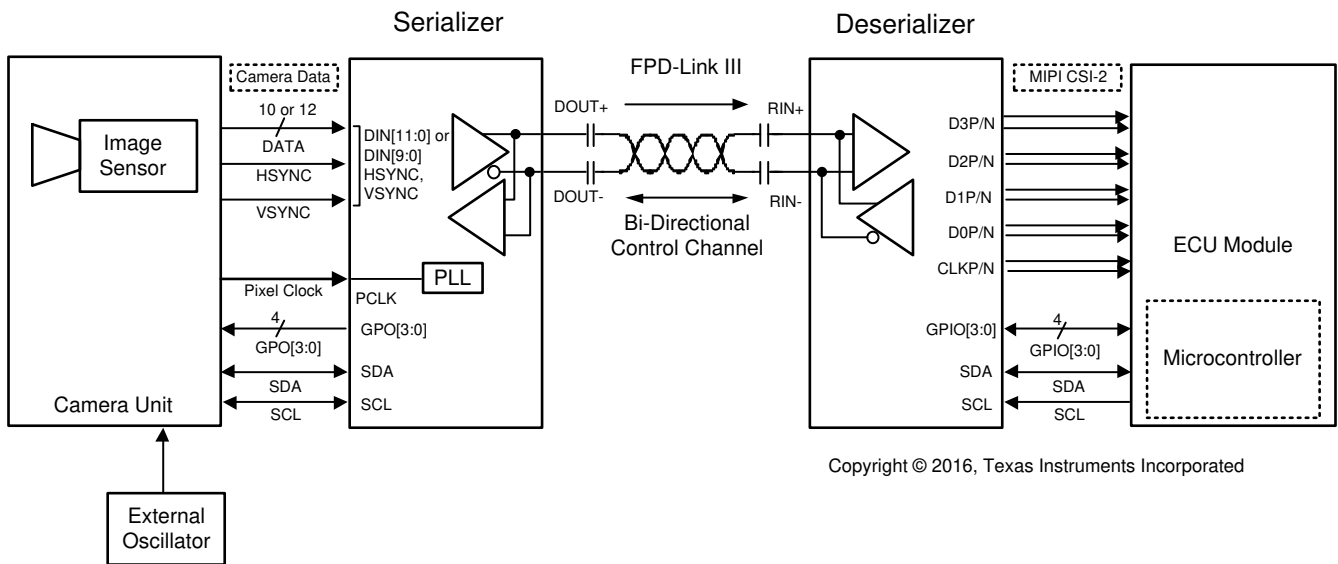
Serializer

Deserializer

Camera Data

FPD-Link III

MIPI CSI-2

10 or 12

DATA

HSYNC

VSYNC

Image Sensor

DIN[11:0] or DIN[9:0] HSYNC, VSYNC

DOUT+

DOUT-

RIN+

RIN-

Bi-Directional Control Channel

D3P/N

D2P/N

D1P/N

D0P/N

CLKP/N

ECU Module

Pixel Clock

PCLK

PLL

4

GPO[3:0]

GPO[3:0]

SDA

SDA

SCL

SCL

Camera Unit

GPIO[3:0]

4

GPIO[3:0]

Microcontroller

SDA

SDA

SCL

SCL

Copyright © 2016, Texas Instruments Incorporated

External Oscillator